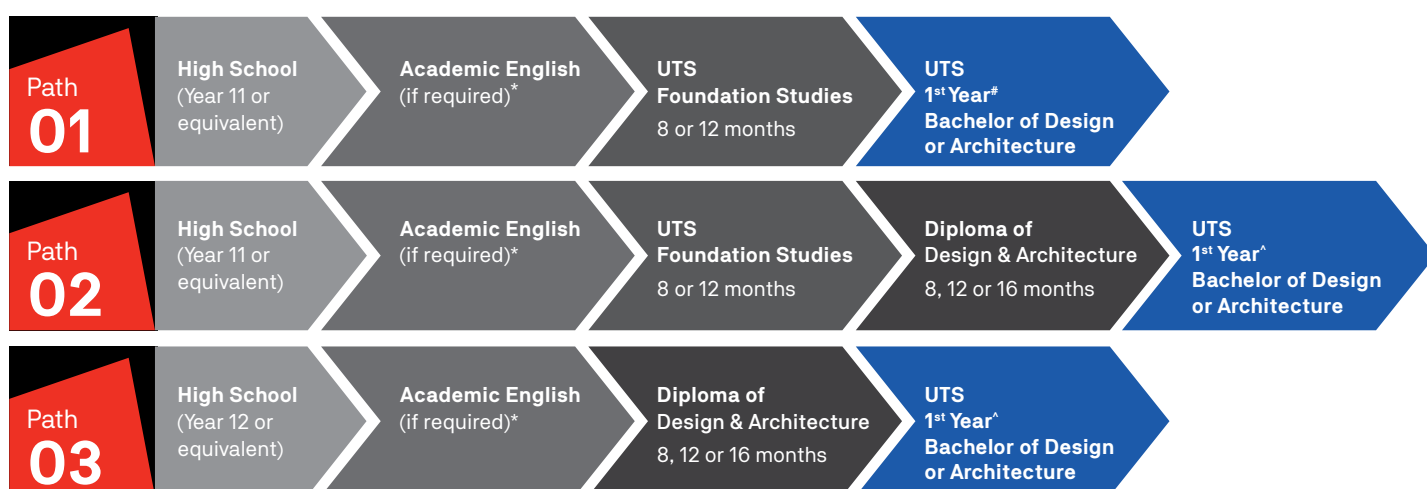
Path 01

High School (Year 11 or equivalent)

Academic English (if required)*

UTS Foundation Studies 8 or 12 months

UTS $1^{st}$ Year$^{\#}$ Bachelor of Design or Architecture

Path 02

High School (Year 11 or equivalent)

Academic English (if required)*

UTS Foundation Studies 8 or 12 months

Diploma of Design & Architecture 8, 12 or 16 months

UTS $1^{st}$ Year$^{\wedge}$ Bachelor of Design or Architecture

Path 03

High School (Year 12 or equivalent)

Academic English (if required)*

Diploma of Design & Architecture 8, 12 or 16 months

UTS $1^{st}$ Year$^{\wedge}$ Bachelor of Design or Architecture